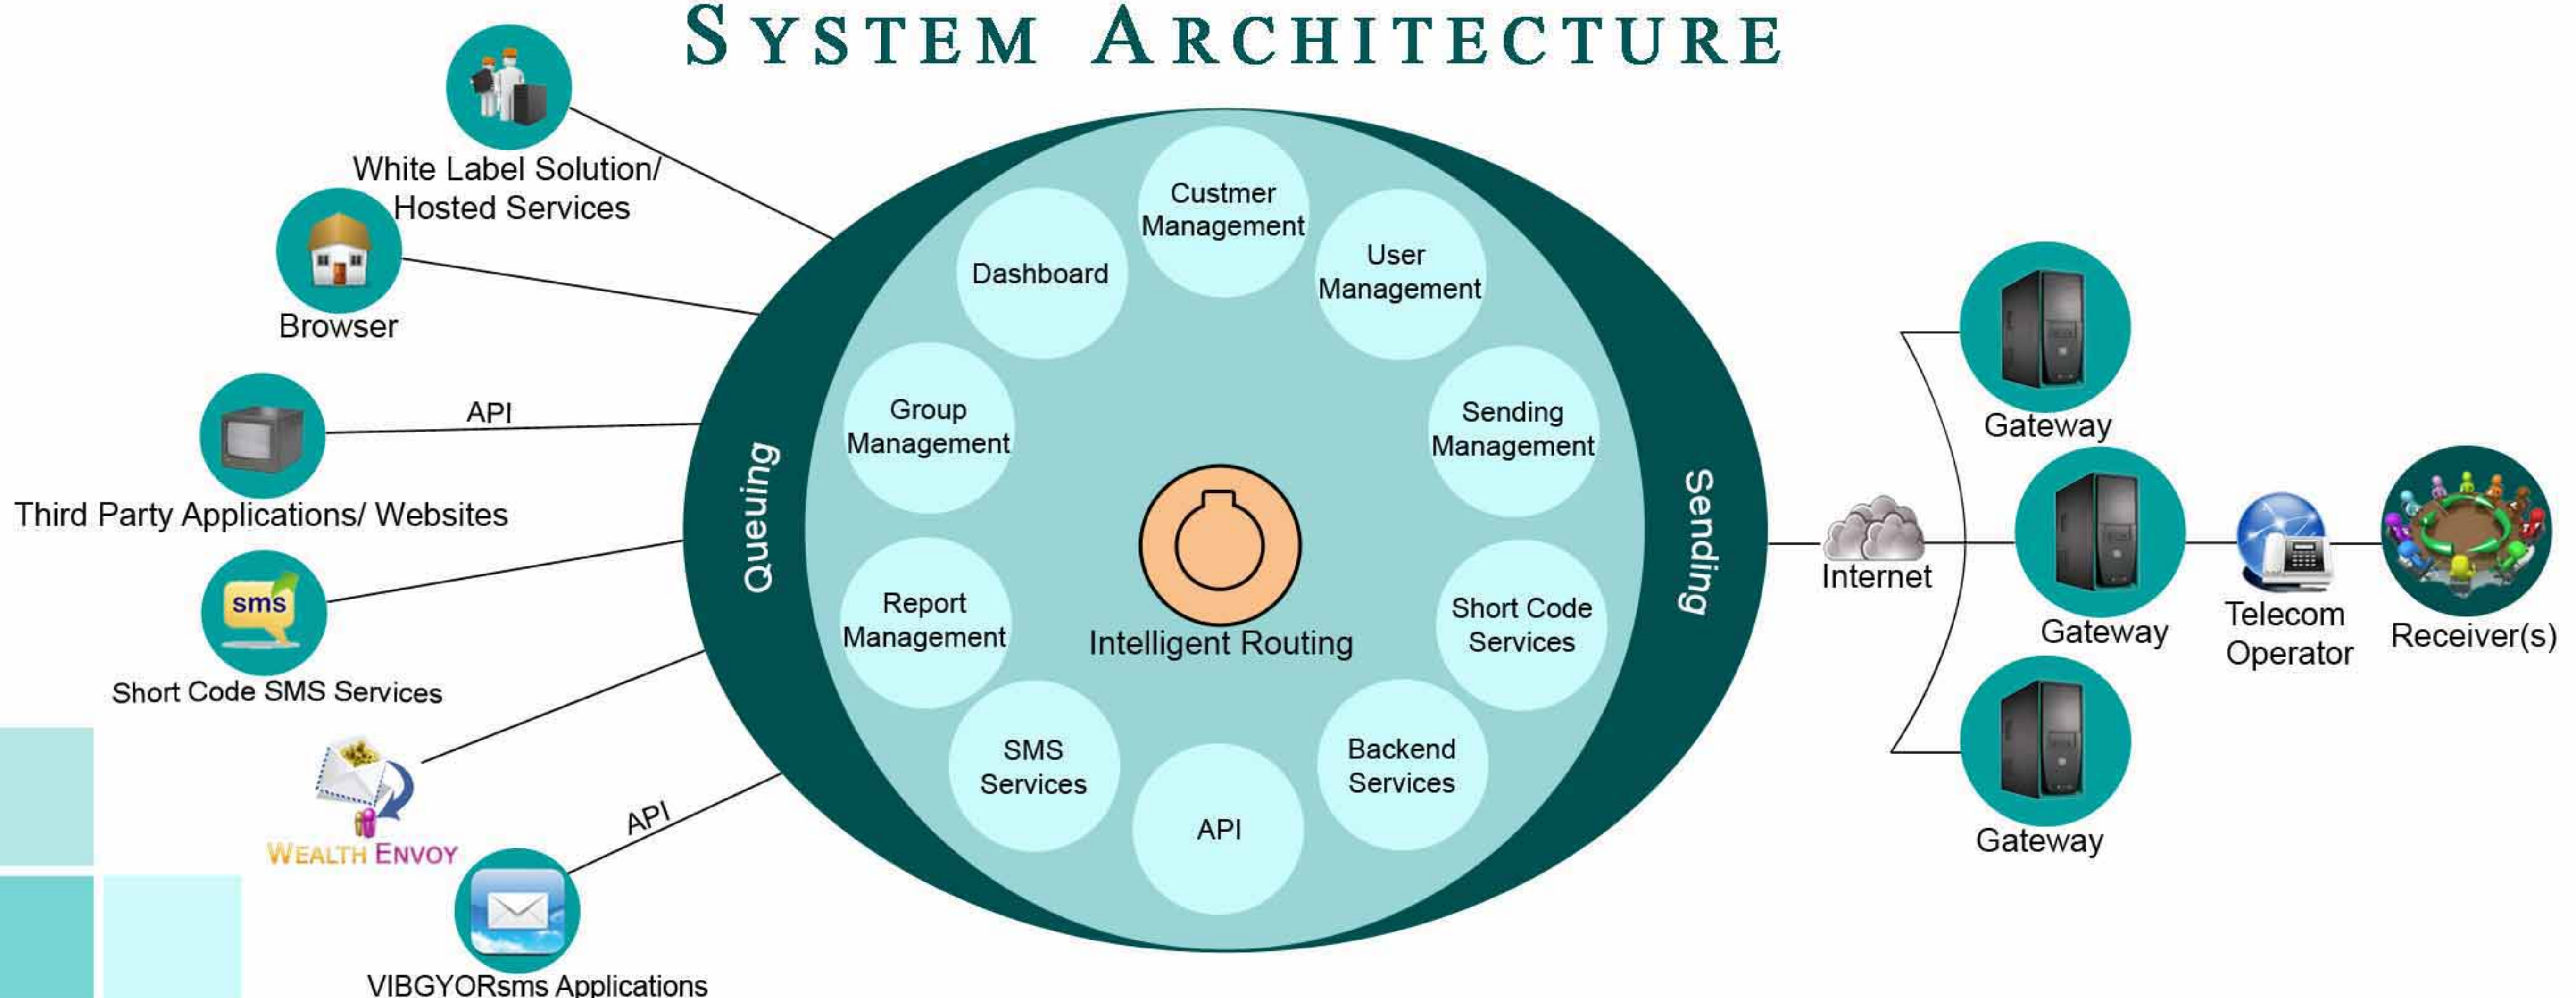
SYSTEM ARCHITECTURE

White Label Solution/ Hosted Services

Browser

API

Third Party Applications/ Websites

sms

Short Code SMS Services

WEALTH ENVOY

API

VIBGYORsms Applications

Queuing

Custmer Management

Dashboard

User Management

Group Management

Sending Management

Intelligent Routing

Report Management

Short Code Services

SMS Services

API

Backend Services

Sending

Internet

Gateway

Gateway

Gateway

Telecom Operator

Receiver(s)